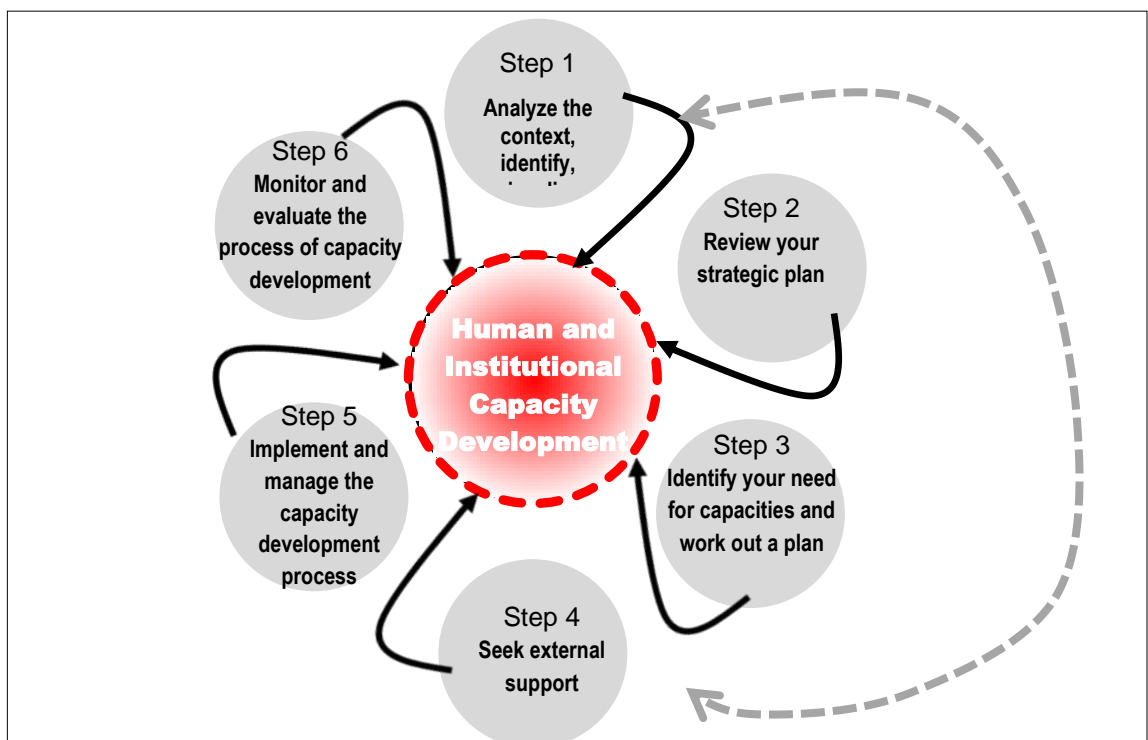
Step 1
Analyze the context, identify, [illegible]

Step 2
Review your strategic plan

Step 3
Identify your need for capacities and work out a plan

Step 4
Seek external support

Step 5
Implement and manage the capacity development process

Step 6
Monitor and evaluate the process of capacity development

Human and Institutional Capacity Development